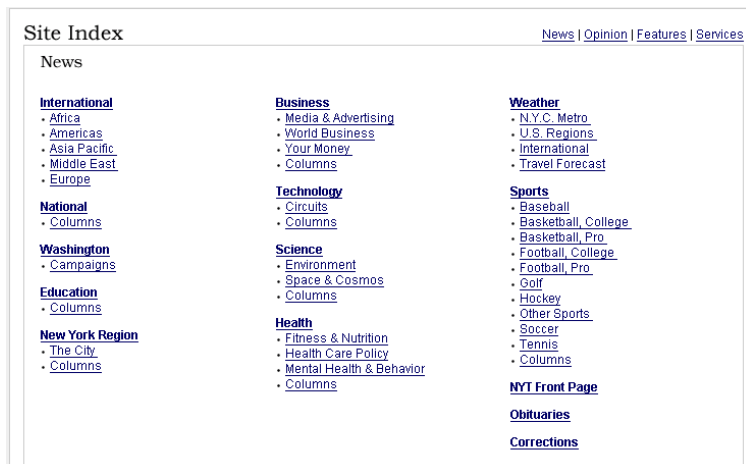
Site Index

News | Opinion | Features | Services

News

International
- Africa
- Americas
- Asia Pacific
- Middle East
- Europe

National
- Columns

Washington
- Campaigns

Education
- Columns

New York Region
- The City
- Columns

Business
- Media & Advertising
- World Business
- Your Money
- Columns

Technology
- Circuits
- Columns

Science
- Environment
- Space & Cosmos
- Columns

Health
- Fitness & Nutrition
- Health Care Policy
- Mental Health & Behavior
- Columns

Weather
- N.Y.C. Metro
- U.S. Regions
- International
- Travel Forecast

Sports
- Baseball
- Basketball, College
- Basketball, Pro
- Football, College
- Football, Pro
- Golf
- Hockey
- Other Sports
- Soccer
- Tennis
- Columns

NYT Front Page

Obituaries

Corrections